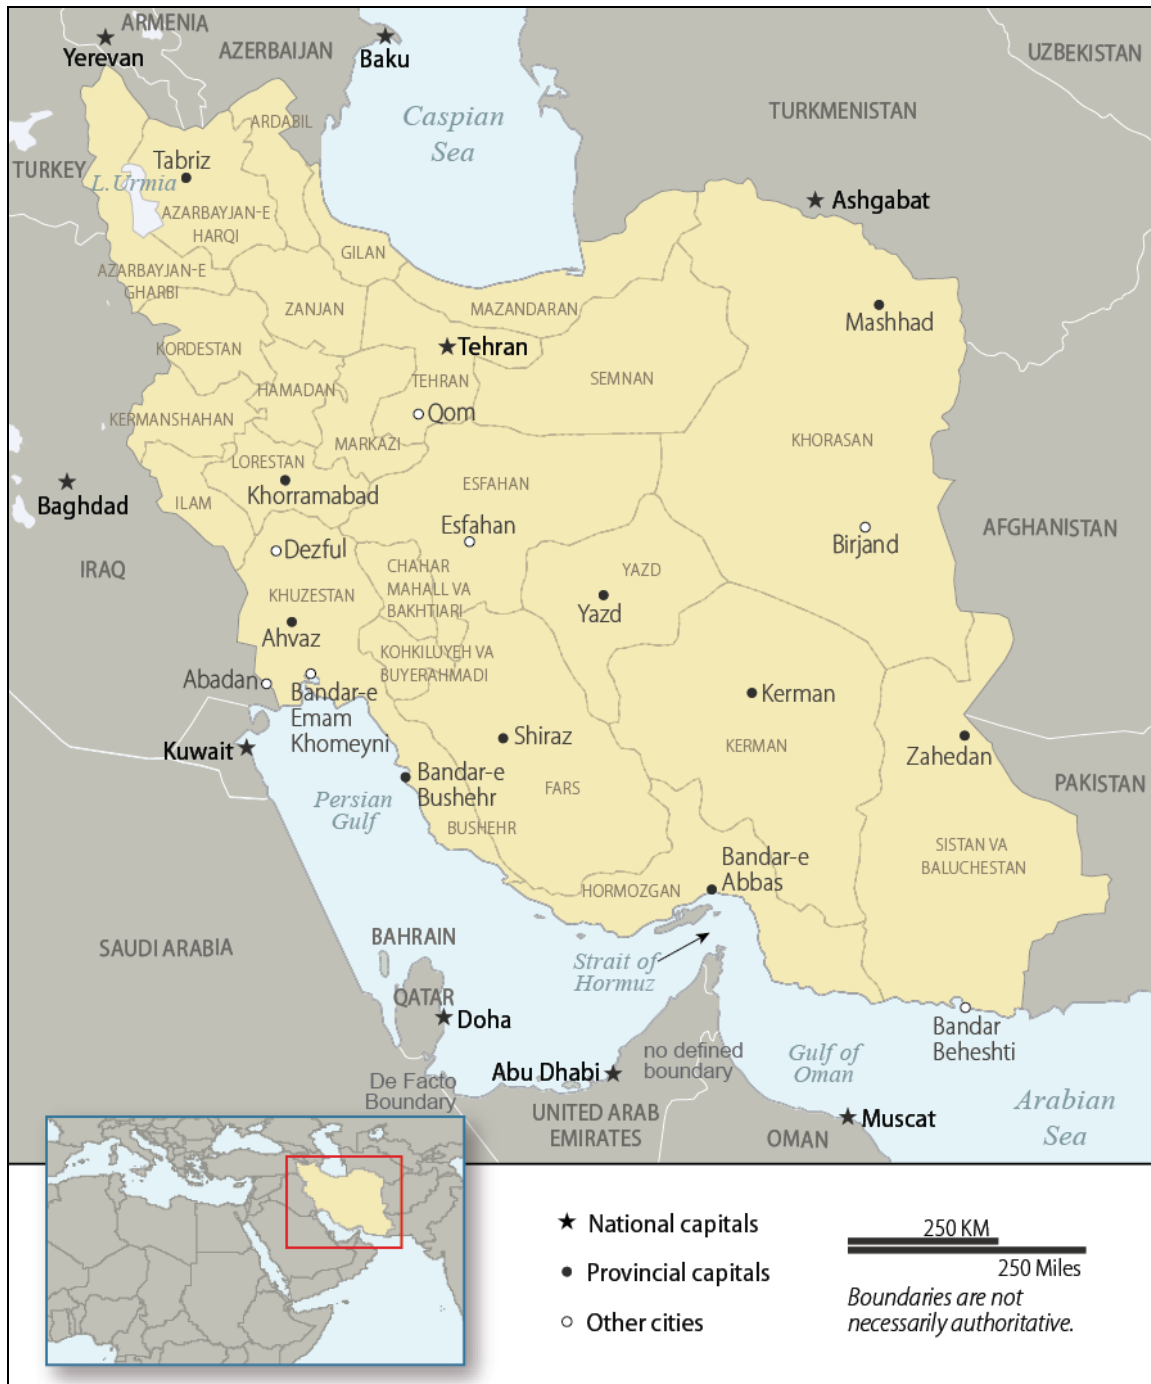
ARMENIA
Yerevan
AZERBAIJAN
Baku
Caspian Sea
UZBEKISTAN
TURKMENISTAN
Ashgabat
TURKEY
Tabriz
L. Urmia
ARDABIL
AZARBAYJAN-E HARQI
GILAN
AZARBAYJAN-E GHARBI
ZANJAN
MAZANDARAN
Mashhad
KORDESTAN
Tehran
TEHRAN
SEMNAN
HAMADAN
KERMANSHAHAN
Qom
MARKAZI
KHORASAN
LORESTAN
Baghdad
ILAM
Khorramabad
ESFAHAN
Esfahan
Birjand
AFGHANISTAN
IRAQ
Dezful
CHAHAR MAHALL VA BAKHTIARI
YAZD
Yazd
KHUZESTAN
Ahvaz
KOHKILUYEH VA BUYERAHMADI
Abadan
Bandar-e Emam Khomeyni
Kerman
Zahedan
Kuwait
Shiraz
KERMAN
PAKISTAN
Bandar-e Bushehr
Persian Gulf
FARS
BUSHEHR
SISTAN VA BALUCHESTAN
Bandar-e Abbas
HORMOZGAN
BAHRAIN
Strait of Hormuz
SAUDI ARABIA
QATAR
Doha
Bandar Beheshti
no defined boundary
Gulf of Oman
Abu Dhabi
De Facto Boundary
Arabian Sea
UNITED ARAB EMIRATES
OMAN
Muscat
National capitals
Provincial capitals
Other cities
250 KM
250 Miles
Boundaries are not necessarily authoritative.